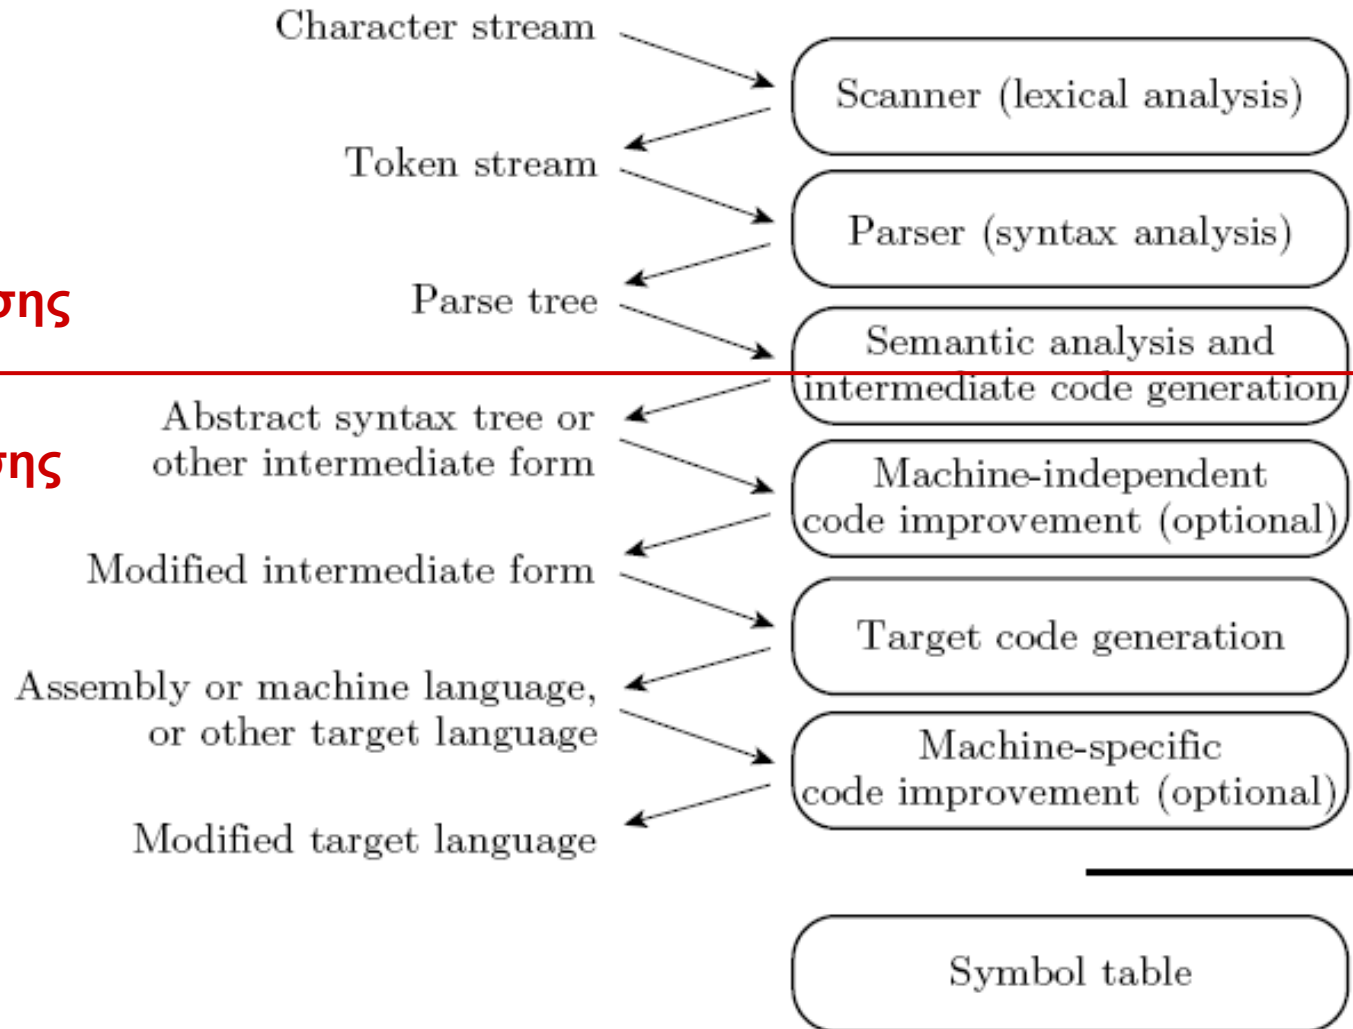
Character stream

Scanner (lexical analysis)

Token stream

Parser (syntax analysis)

σης

Parse tree

Semantic analysis and intermediate code generation

Abstract syntax tree or other intermediate form

σης

Machine-independent code improvement (optional)

Modified intermediate form

Target code generation

Assembly or machine language, or other target language

Machine-specific code improvement (optional)

Modified target language

Symbol table